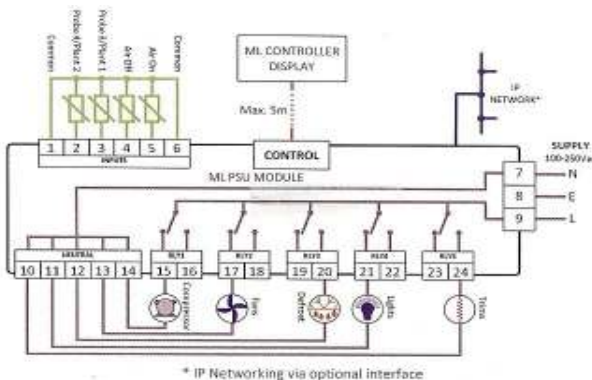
Common
Probe 4/Pluct 2
Probe 3/Pluct 1
Air Off
Air On
Common

1 2 3 4 5 6
INPUTS

ML CONTROLLER DISPLAY

Max. 5m

CONTROL

MLPSU MODULE

IP NETWORK*

SUPPLY
100-250Va

7 N
8 E
9 L

NEUTRAL
10 11 12 13 14

RLY1
15 16
RLY2
17 18
RLY3
19 20
RLY4
21 22
RLY5
23 24

Compressor
Fans
Defrost
Lights
Trim

* IP Networking via optional interface